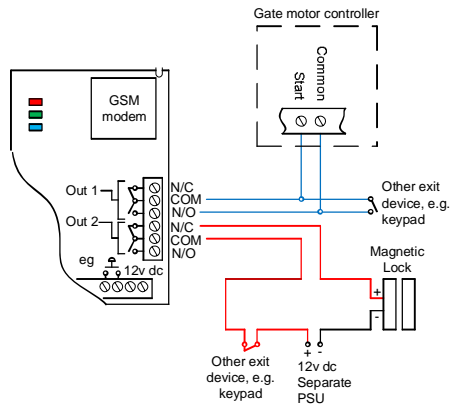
Gate motor controller

Common

Start

GSM modem

Out 1

Out 2

N/C
COM
N/O
N/C
COM
N/O

eg

12v dc

Other exit device, e.g. keypad

Magnetic Lock

+

-

Other exit device, e.g. keypad

+ -

12v dc Separate PSU